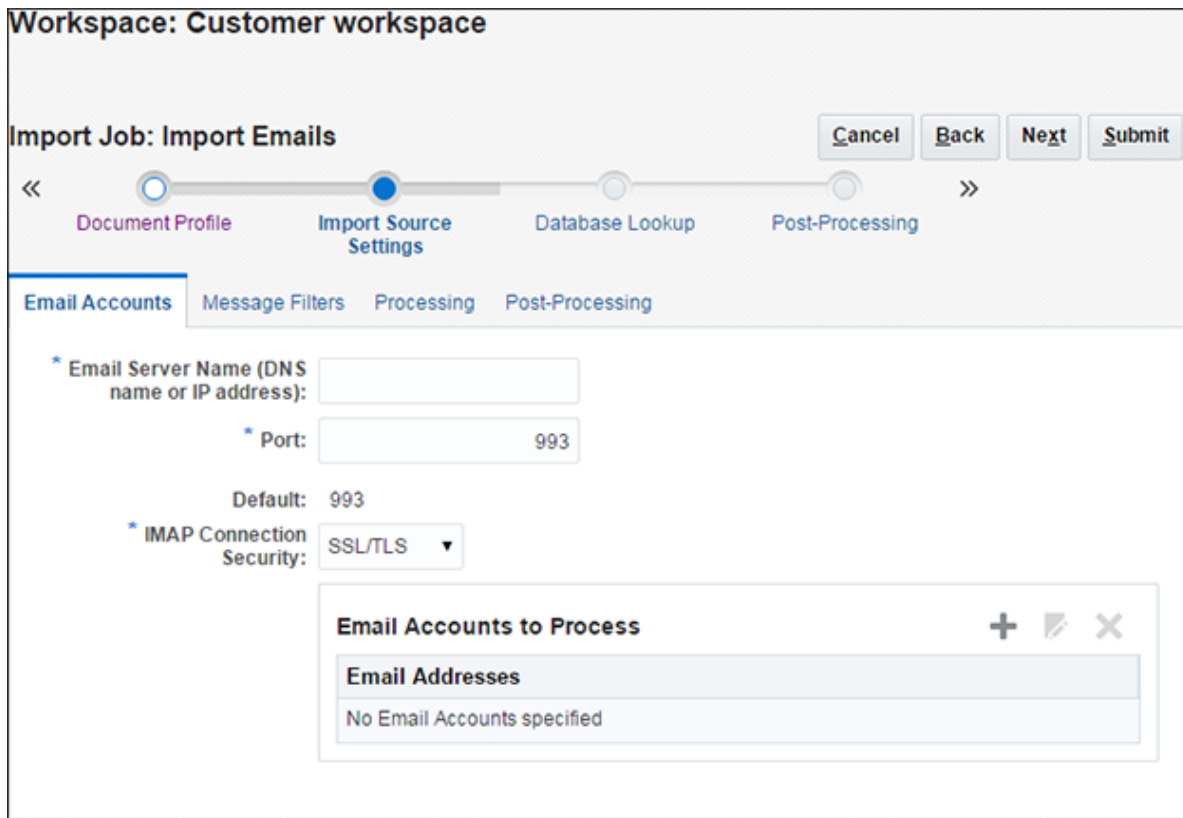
Workspace: Customer workspace

Import Job: Import Emails

Cancel Back Next Submit

«

Document Profile

Import Source Settings

Database Lookup

Post-Processing

»

Email Accounts Message Filters Processing Post-Processing

* Email Server Name (DNS name or IP address):

* Port: 993

Default: 993

* IMAP Connection Security: SSL/TLS

Email Accounts to Process

| Email Addresses |
|---|
| No Email Accounts specified |